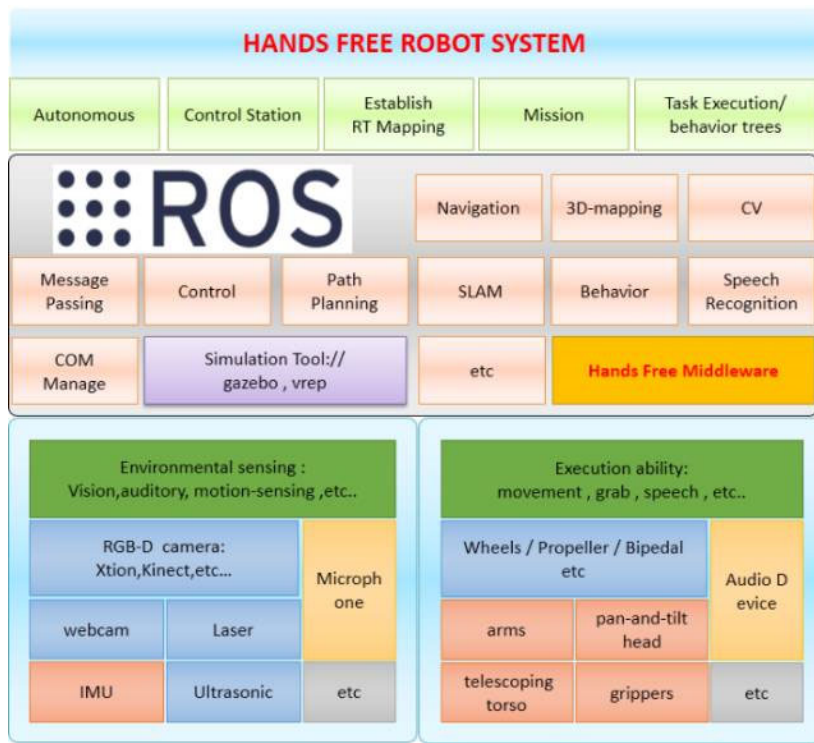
HANDS FREE ROBOT SYSTEM

Autonomous

Control Station

Establish RT Mapping

Mission

Task Execution/ behavior trees

ROS

Navigation

3D-mapping

CV

Message Passing

Control

Path Planning

SLAM

Behavior

Speech Recognition

COM Manage

Simulation Tool:// gazebo , vrep

etc

Hands Free Middleware

Environmental sensing : Vision,auditory, motion-sensing ,etc..

RGB-D camera: Xtion,Kinect,etc...

Microph one

webcam

Laser

IMU

Ultrasonic

etc

Execution ability: movement , grab , speech , etc..

Wheels / Propeller / Bipedal etc

Audio D evice

arms

pan-and-tilt head

telescoping torso

grippers

etc